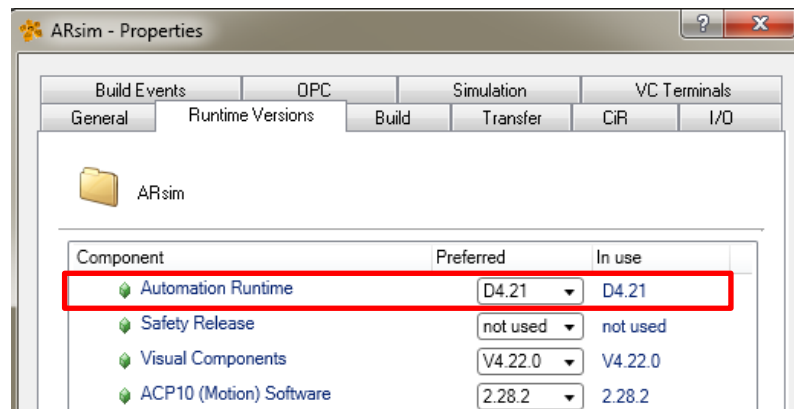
ARsim - Properties

?

X

Build Events | OPC | Simulation | VC Terminals

General | Runtime Versions | Build | Transfer | CiR | I/O

ARsim

| Component | Preferred | In use |
|---|---|---|
| Automation Runtime | D4.21 | D4.21 |
| Safety Release | not used | not used |
| Visual Components | V4.22.0 | V4.22.0 |
| ACP10 (Motion) Software | 2.28.2 | 2.28.2 |